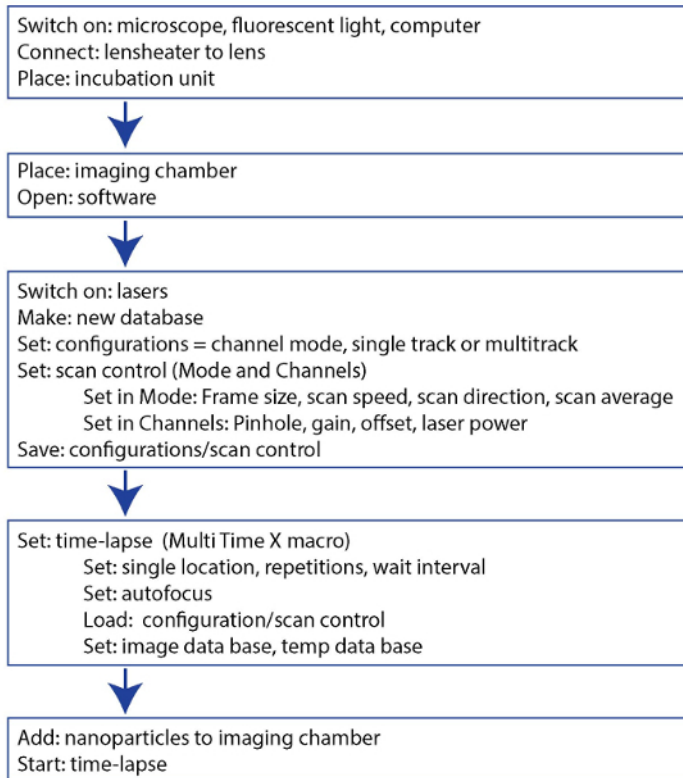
Switch on: microscope, fluorescent light, computer
Connect: lensheater to lens
Place: incubation unit

Place: imaging chamber
Open: software

Switch on: lasers
Make: new database
Set: configurations = channel mode, single track or multitrack
Set: scan control (Mode and Channels)
Set in Mode: Frame size, scan speed, scan direction, scan average
Set in Channels: Pinhole, gain, offset, laser power
Save: configurations/scan control

Set: time-lapse (Multi Time X macro)
Set: single location, repetitions, wait interval
Set: autofocus
Load: configuration/scan control
Set: image data base, temp data base

Add: nanoparticles to imaging chamber
Start: time-lapse